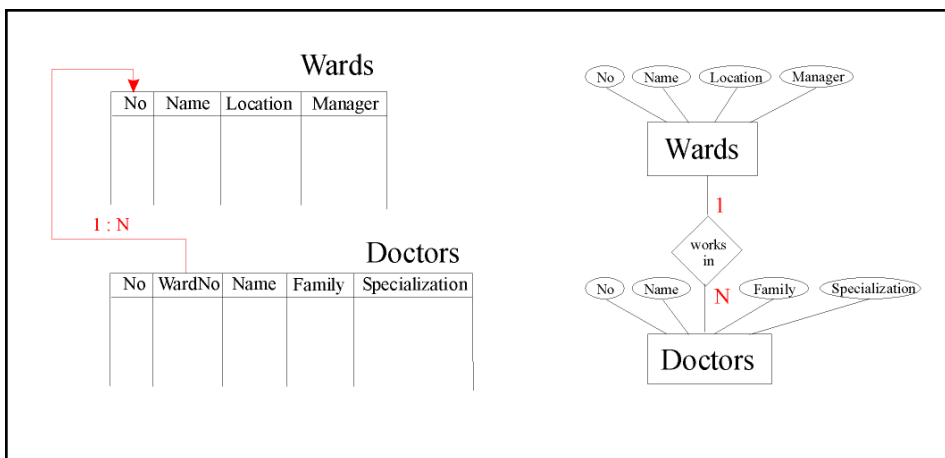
Wards

| No | Name | Location | Manager |
|---|---|---|---|
| | | | |

1 : N

Doctors

| No | WardNo | Name | Family | Specialization |
|---|---|---|---|---|
| | | | | |

No Name Location Manager

Wards

1

works in

N

No Name Family Specialization

Doctors